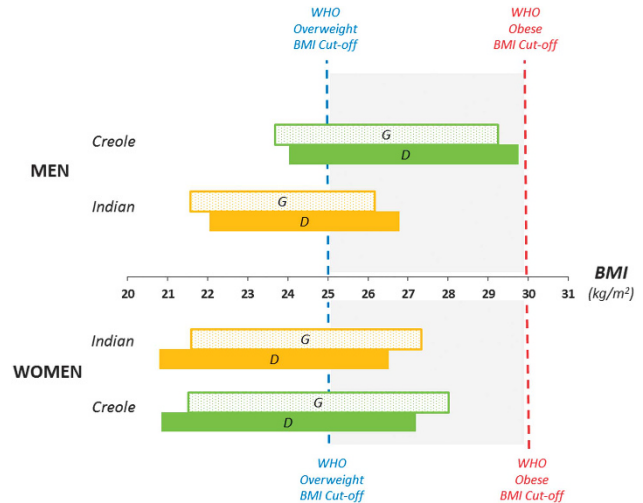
WHO Overweight BMI Cut-off

WHO Obese BMI Cut-off

MEN

Creole

G

D

Indian

G

D

BMI ($kg/m^2$)

20 21 22 23 24 25 26 27 28 29 30 31

WOMEN

Indian

G

D

Creole

G

D

WHO Overweight BMI Cut-off

WHO Obese BMI Cut-off